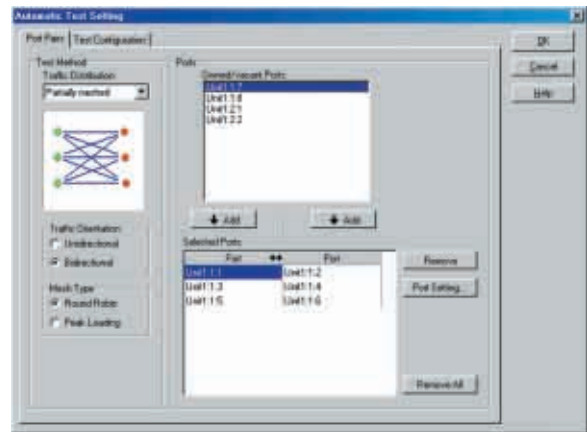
Automatic Test Setting

Port Pairs | Test Configuration

Test Method
Traffic Distribution
Partially meshed

Traffic Orientation
Unidirectional
Bidirectional

Mesh Type
Round Robin
Peak Loading

Ports
Owned/vacant Ports
Unit1:1:7
Unit1:1:8
Unit1:2:1
Unit1:2:2

Add
Add

Selected Ports

| Port | ↔ | Port |
|---|---|---|
| Unit1:1:1 | | Unit1:1:2 |
| Unit1:1:3 | | Unit1:1:4 |
| Unit1:1:5 | | Unit1:1:6 |

Remove
Port Setting...
Remove All

OK
Cancel
Help